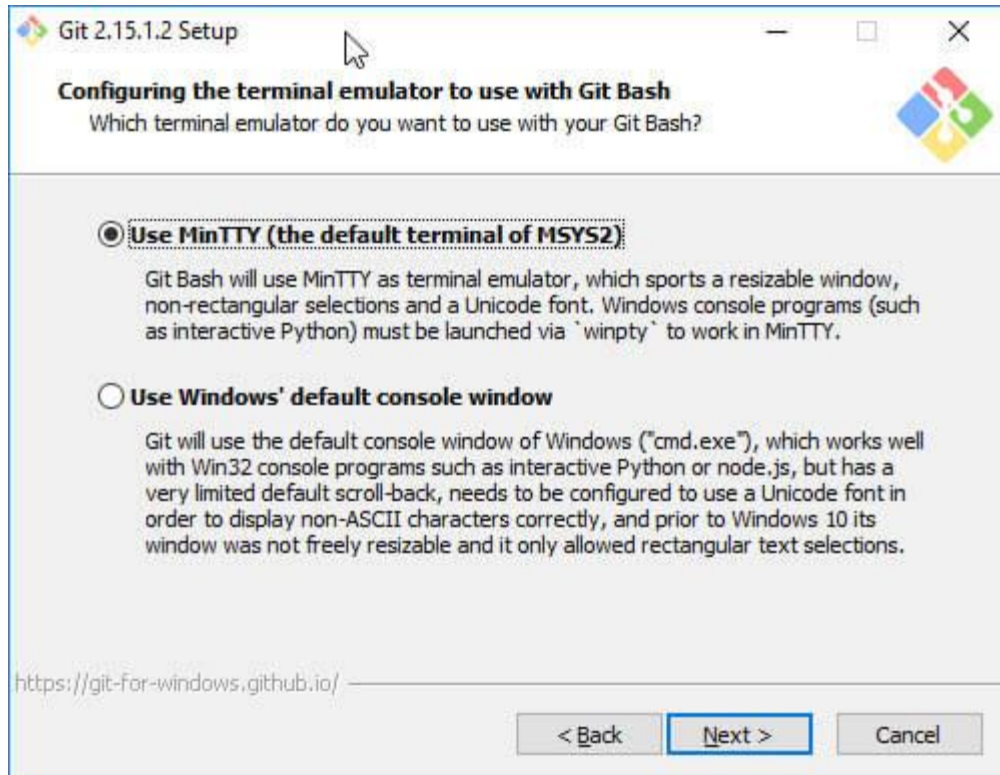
Git 2.15.1.2 Setup

Configuring the terminal emulator to use with Git Bash
Which terminal emulator do you want to use with your Git Bash?

Use MinTTY (the default terminal of MSYS2)

Git Bash will use MinTTY as terminal emulator, which sports a resizable window, non-rectangular selections and a Unicode font. Windows console programs (such as interactive Python) must be launched via `winpty` to work in MinTTY.

Use Windows' default console window

Git will use the default console window of Windows ("cmd.exe"), which works well with Win32 console programs such as interactive Python or node.js, but has a very limited default scroll-back, needs to be configured to use a Unicode font in order to display non-ASCII characters correctly, and prior to Windows 10 its window was not freely resizable and it only allowed rectangular text selections.

https://git-for-windows.github.io/

< Back | Next > | Cancel